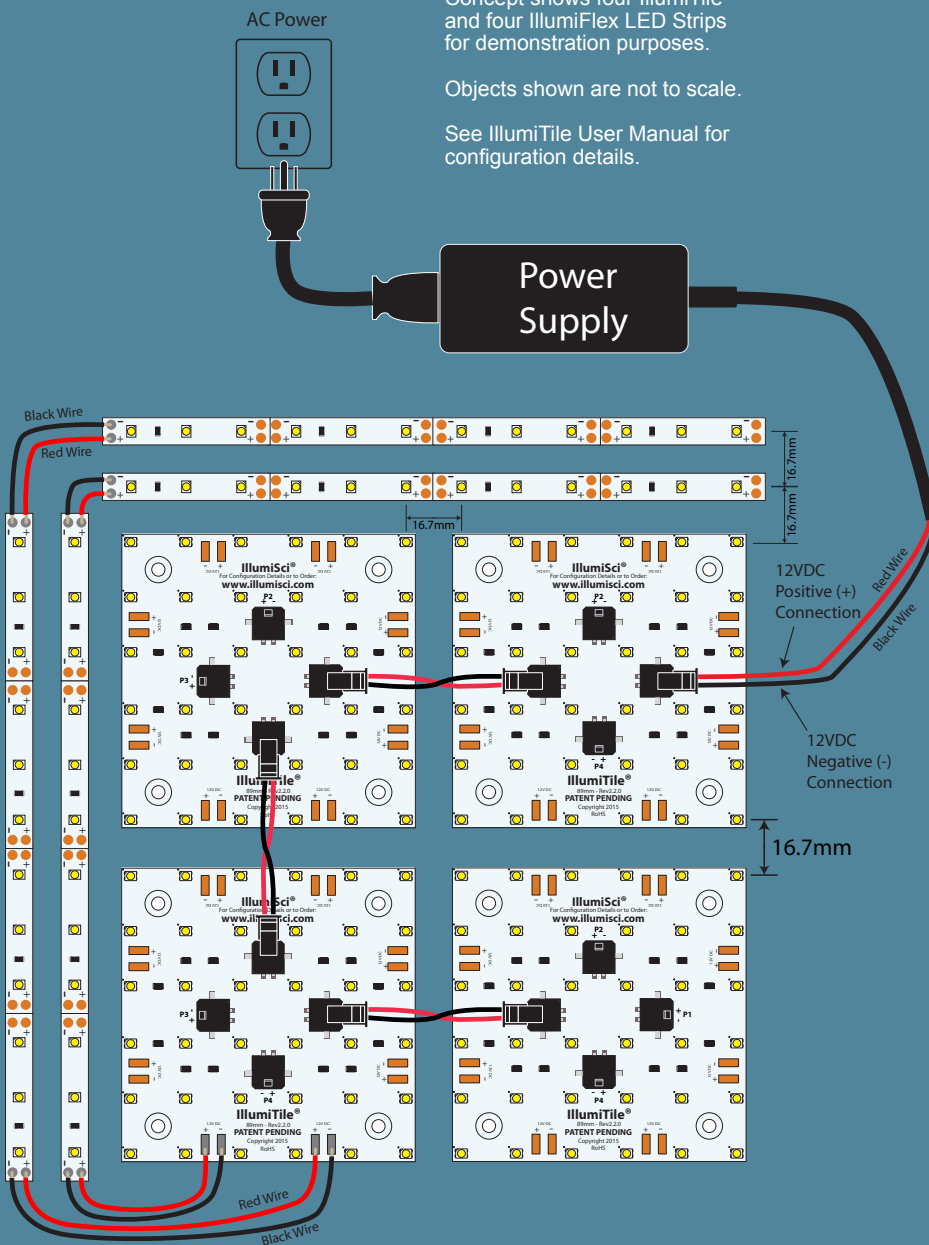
AC Power

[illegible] and four IllumiFlex LED Strips for demonstration purposes.

Objects shown are not to scale.

See IllumiTile User Manual for configuration details.

Power Supply

Black Wire

Red Wire

16.7mm

16.7mm

16.7mm

IllumiSci®
For Configuration Details or to Order:
www.illumisci.com

P2

P3

IllumiTile®
89mm - Rev2.2.0
PATENT PENDING
Copyright 2015

IllumiSci®
For Configuration Details or to Order:
www.illumisci.com

P2

P4

IllumiTile®
89mm - Rev2.2.0
PATENT PENDING
Copyright 2015
RoHS

12VDC
Positive (+)
Connection

Red Wire

Black Wire

12VDC
Negative (-)
Connection

16.7mm

IllumiSci®
For Configuration Details or to Order:
www.illumisci.com

P3

P4

IllumiTile®
89mm - Rev2.2.0
PATENT PENDING
Copyright 2015
RoHS

IllumiSci®
For Configuration Details or to Order:
www.illumisci.com

P2

P1

P4

IllumiTile®
89mm - Rev2.2.0
PATENT PENDING
Copyright 2015
RoHS

Red Wire

Black Wire